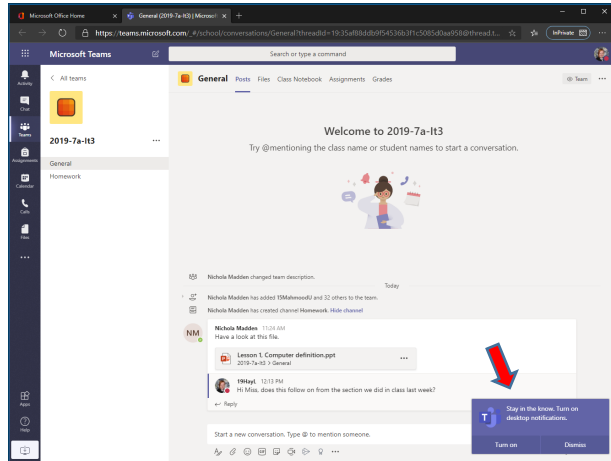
Microsoft Office Home

General (2019-7a-It3) | Microsoft

https://teams.microsoft.com/_#/school/conversations/General?threadId=19:35af88ddb9f54536b3f1c5085d0aa958@thread.t...

InPrivate

Microsoft Teams

Search or type a command

Activity

Chat

Teams

Assignments

Calendar

Calls

Files

...

Apps

Help

< All teams

2019-7a-It3

General

Homework

General Posts Files Class Notebook Assignments Grades

Team

Welcome to 2019-7a-It3

Try @mentioning the class name or student names to start a conversation.

Nichola Madden changed team description.

Today

Nichola Madden has added 15MahmoodU and 32 others to the team.

Nichola Madden has created channel Homework. Hide channel

NM Nichola Madden 11:24 AM

Have a look at this file.

Lesson 1. Computer definition.ppt

2019-7a-It3 > General

19Hayl. 12:13 PM

Hi Miss, does this follow on from the section we did in class last week?

← Reply

Start a new conversation. Type @ to mention someone.

Stay in the know. Turn on desktop notifications.

Turn on

Dismiss